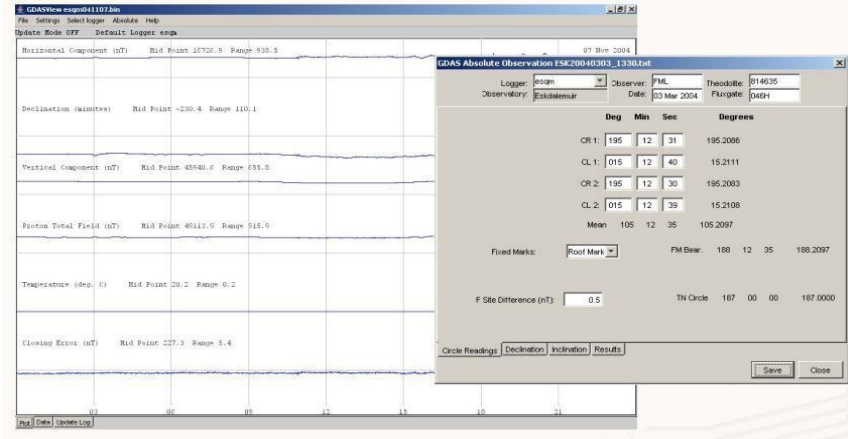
GDASView esqm041107.bin
File Settings Select logger Absolute Help
Update Mode OFF Default Logger esqm

Horizontal Component (nT) Mid Point 18728.5 Range 938.5
07 Nov 2004

Declination (minutes) Mid Point -230.4 Range 110.1

Vertical Component (nT) Mid Point 45940.8 Range 855.8

Proton Total Field (nT) Mid Point 49113.9 Range 915.9

Temperature (deg. C) Mid Point 28.2 Range 0.2

Closing Error (nT) Mid Point 227.3 Range 5.4

03 06 09 12 15 18 21

Plot Data Update Log

GDAS Absolute Observation ESK20040303_1330.txt

Logger: esqm
Observatory: Eskdalemuir
Observer: FML
Date: 03 Mar 2004
Theodolite: 814635
Fluxgate: 046H

| | Deg | Min | Sec | Degrees |
|---|---|---|---|---|
| CR 1: | 195 | 12 | 31 | 195.2086 |
| CL 1: | 015 | 12 | 40 | 15.2111 |
| CR 2: | 195 | 12 | 30 | 195.2083 |
| CL 2: | 015 | 12 | 39 | 15.2108 |
| Mean | 105 | 12 | 35 | 105.2097 |

Fixed Marks: Roof Mark
FM Bear. 188 12 35 188.2097

F Site Difference (nT): 0.5
TN Circle 187 00 00 187.0000

Circle Readings Declination Inclination Results

Save Close